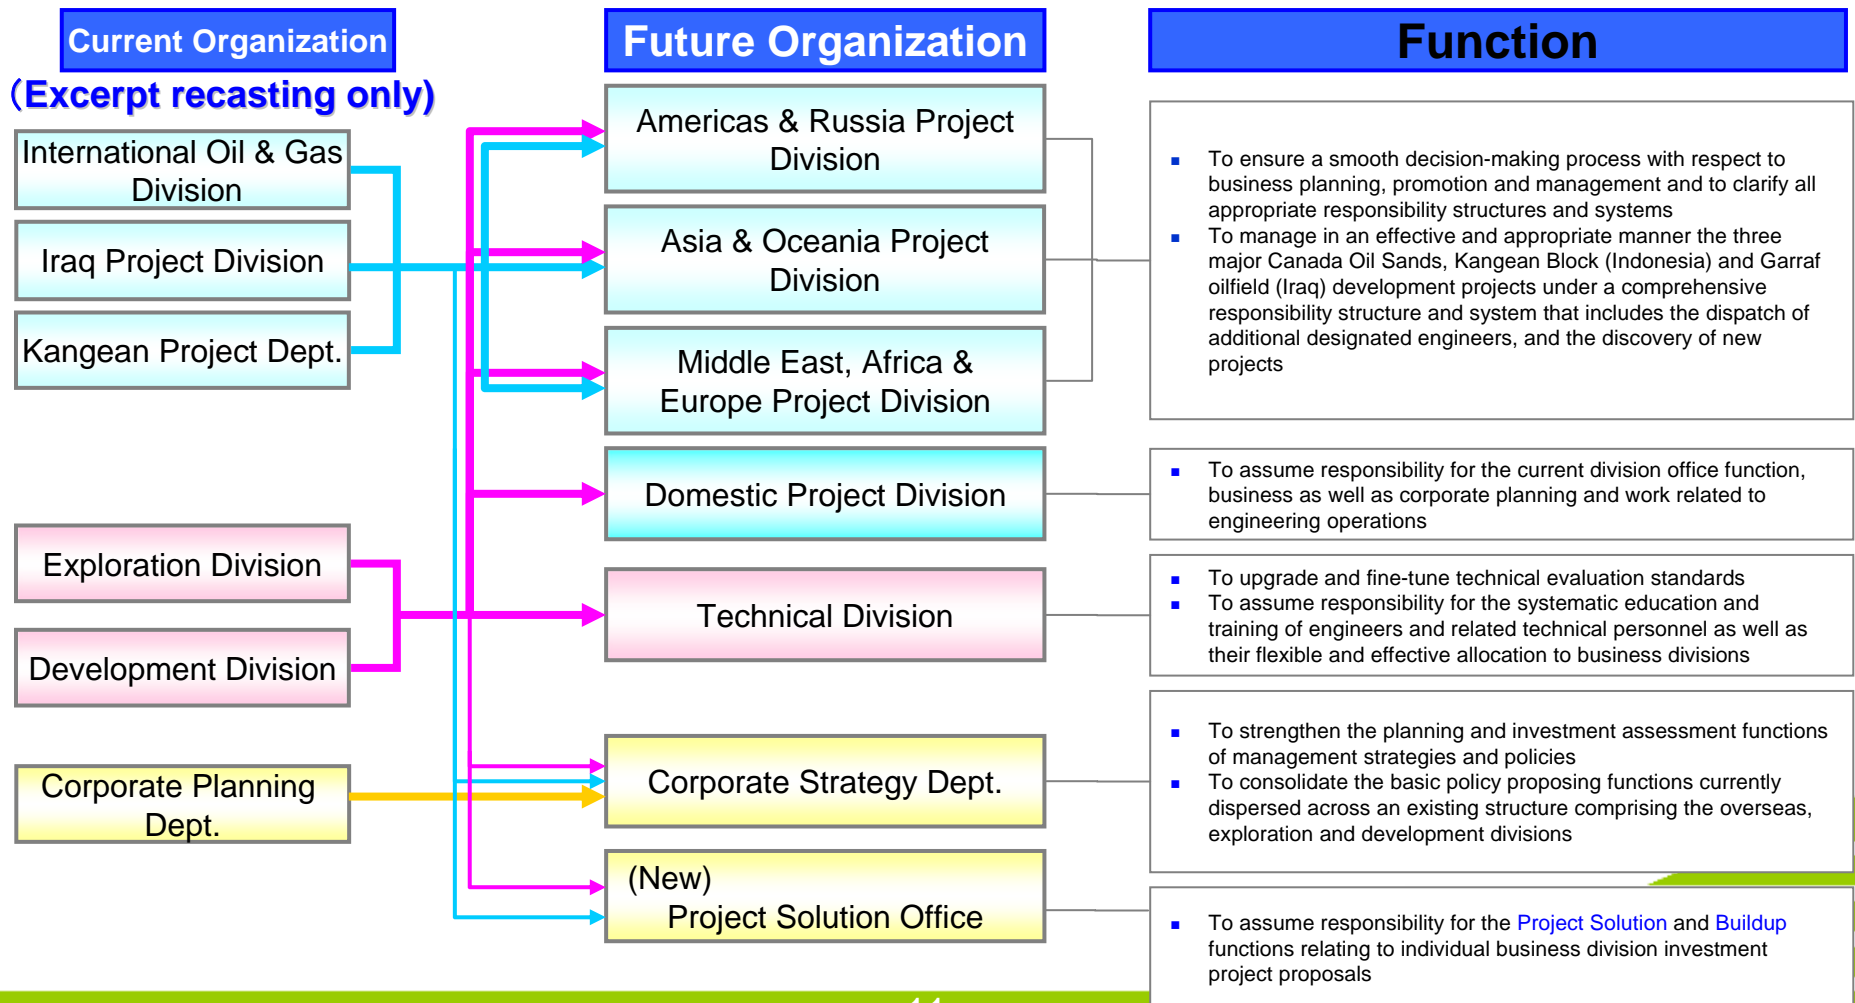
Current Organization
（Excerpt recasting only)

International Oil & Gas Division

Iraq Project Division

Kangean Project Dept.

Exploration Division

Development Division

Corporate Planning Dept.

Future Organization

Americas & Russia Project Division

Asia & Oceania Project Division

Middle East, Africa & Europe Project Division

Domestic Project Division

Technical Division

Corporate Strategy Dept.

(New)
Project Solution Office

Function

▪ To ensure a smooth decision-making process with respect to business planning, promotion and management and to clarify all appropriate responsibility structures and systems
▪ To manage in an effective and appropriate manner the three major Canada Oil Sands, Kangean Block (Indonesia) and Garraf oilfield (Iraq) development projects under a comprehensive responsibility structure and system that includes the dispatch of additional designated engineers, and the discovery of new projects

▪ To assume responsibility for the current division office function, business as well as corporate planning and work related to engineering operations

▪ To upgrade and fine-tune technical evaluation standards
▪ To assume responsibility for the systematic education and training of engineers and related technical personnel as well as their flexible and effective allocation to business divisions

▪ To strengthen the planning and investment assessment functions of management strategies and policies
▪ To consolidate the basic policy proposing functions currently dispersed across an existing structure comprising the overseas, exploration and development divisions

▪ To assume responsibility for the Project Solution and Buildup functions relating to individual business division investment project proposals

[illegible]